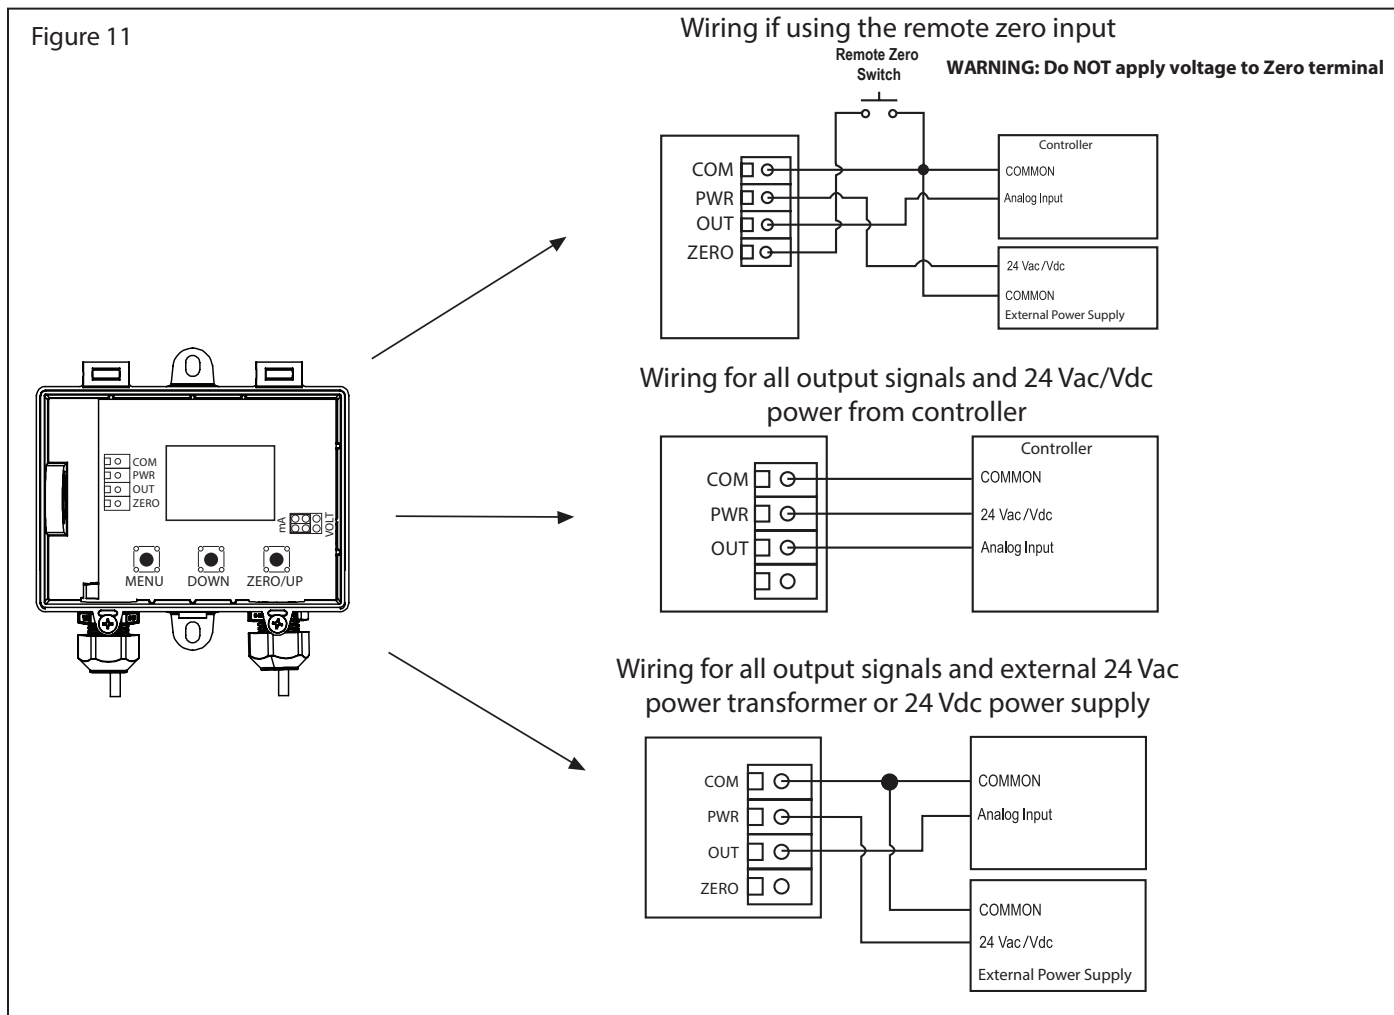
Figure 11

Wiring if using the remote zero input

Remote Zero Switch

WARNING: Do NOT apply voltage to Zero terminal

COM
PWR
OUT
ZERO

Controller
COMMON
Analog Input

24 Vac/Vdc
COMMON
External Power Supply

COM
PWR
OUT
ZERO

mA
VOLT

MENU
DOWN
ZERO/UP

Wiring for all output signals and 24 Vac/Vdc power from controller

COM
PWR
OUT

Controller
COMMON
24 Vac/Vdc
Analog Input

Wiring for all output signals and external 24 Vac power transformer or 24 Vdc power supply

COM
PWR
OUT
ZERO

COMMON
Analog Input

COMMON
24 Vac/Vdc
External Power Supply